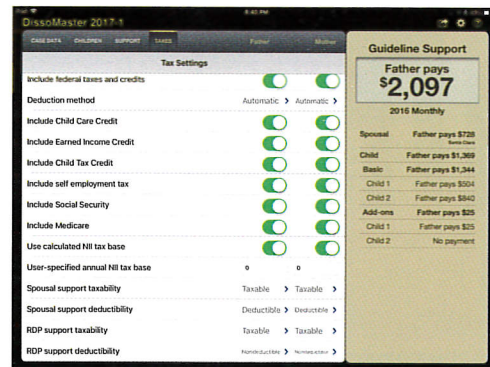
iPad 8:40 PM

DissoMaster 2017-1

CASE DATA CHILDREN SUPPORT TAXES Father Mother

Tax Settings

Include federal taxes and credits

Deduction method Automatic > Automatic >

Include Child Care Credit

Include Earned Income Credit

Include Child Tax Credit

Include self employment tax

Include Social Security

Include Medicare

Use calculated NII tax base

User-specified annual NII tax base 0 0

Spousal support taxability Taxable > Taxable >

Spousal support deductibility Deductible > Deductible >

RDP support taxability Taxable > Taxable >

RDP support deductibility Nondeductible > Nondeductible >

Guideline Support

Father pays
$2,097

2016 Monthly

| | |
|---|---|
| Spousal | Father pays $728 |
| Child | Father pays $1,369 |
| Basic | Father pays $1,344 |
| Child 1 | Father pays $504 |
| Child 2 | Father pays $840 |
| Add-ons | Father pays $25 |
| Child 1 | Father pays $25 |
| Child 2 | No payment |